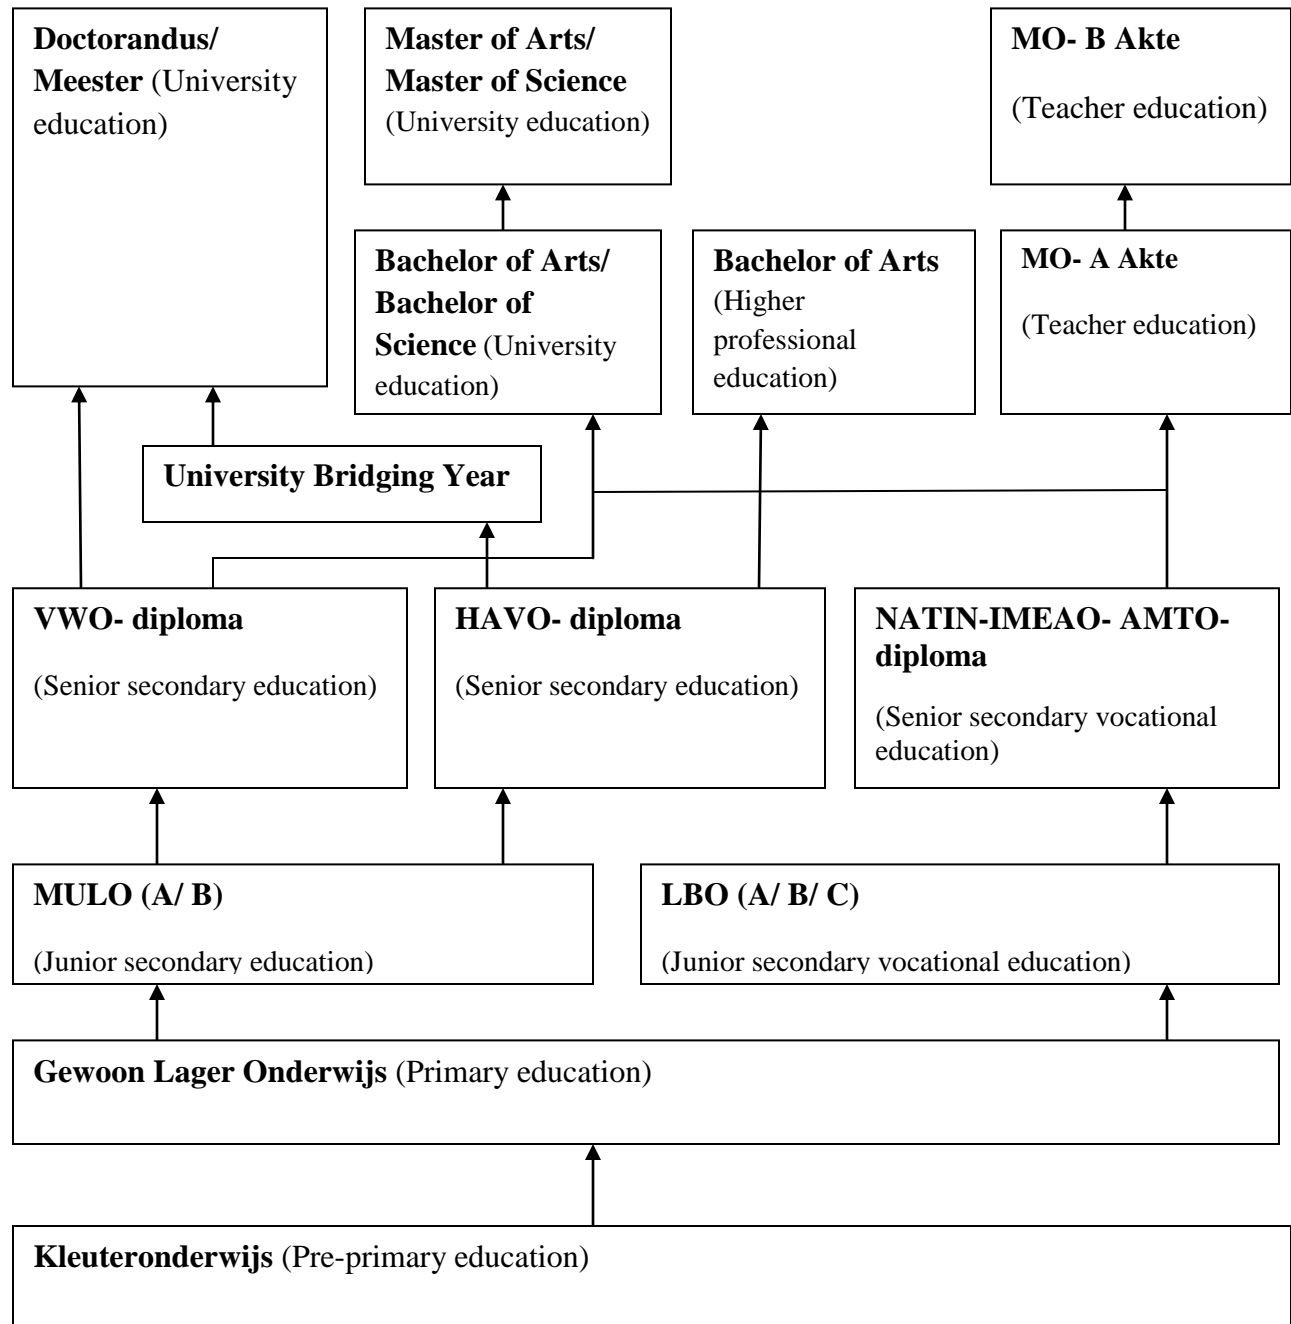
Doctorandus/ Meester (University education)

Master of Arts/ Master of Science (University education)

MO- B Akte

(Teacher education)

Bachelor of Arts/ Bachelor of Science (University education)

Bachelor of Arts (Higher professional education)

MO- A Akte

(Teacher education)

University Bridging Year

VWO- diploma

(Senior secondary education)

HAVO- diploma

(Senior secondary education)

NATIN-IMEAO- AMTO-diploma

(Senior secondary vocational education)

MULO (A/ B)

(Junior secondary education)

LBO (A/ B/ C)

(Junior secondary vocational education)

Gewoon Lager Onderwijs (Primary education)

Kleuteronderwijs (Pre-primary education)